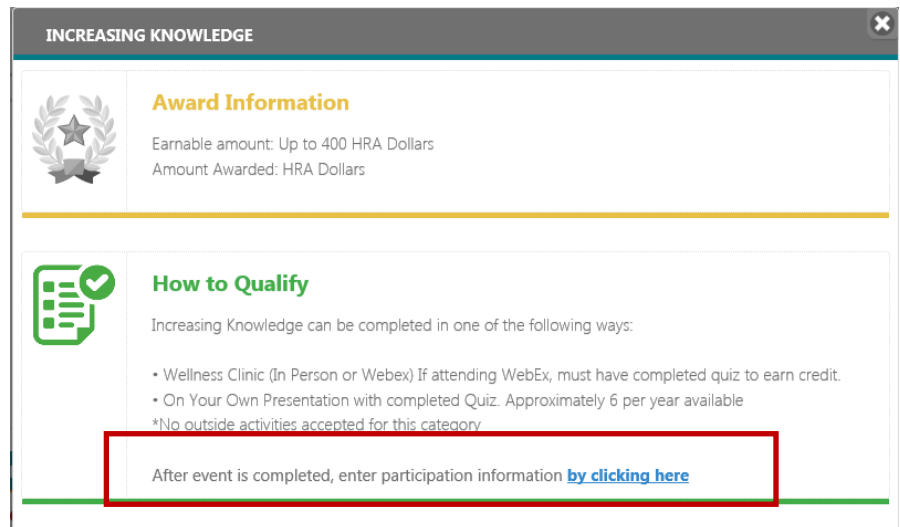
INCREASING KNOWLEDGE

Award Information

Earnable amount: Up to 400 HRA Dollars
Amount Awarded: HRA Dollars

How to Qualify

Increasing Knowledge can be completed in one of the following ways:

• Wellness Clinic (In Person or Webex) If attending WebEx, must have completed quiz to earn credit.
• On Your Own Presentation with completed Quiz. Approximately 6 per year available
*No outside activities accepted for this category

After event is completed, enter participation information by clicking here